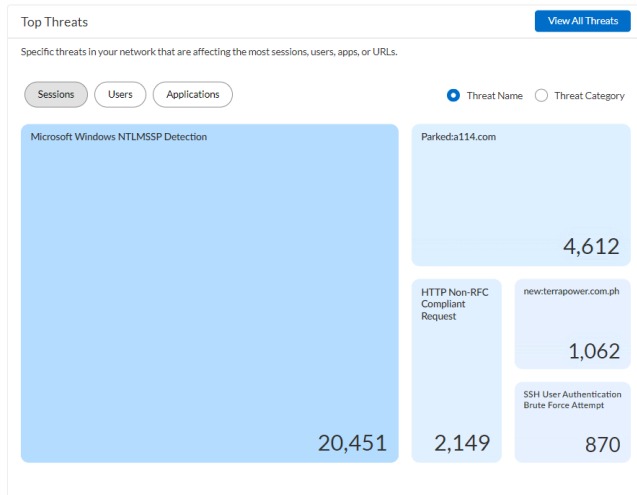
Top Threats

View All Threats

Specific threats in your network that are affecting the most sessions, users, apps, or URLs.

Sessions Users Applications

Threat Name Threat Category

Microsoft Windows NTLMSSP Detection

20,451

Parked:a114.com

4,612

HTTP Non-RFC Compliant Request

2,149

new:terrapower.com.ph

1,062

SSH User Authentication Brute Force Attempt

870